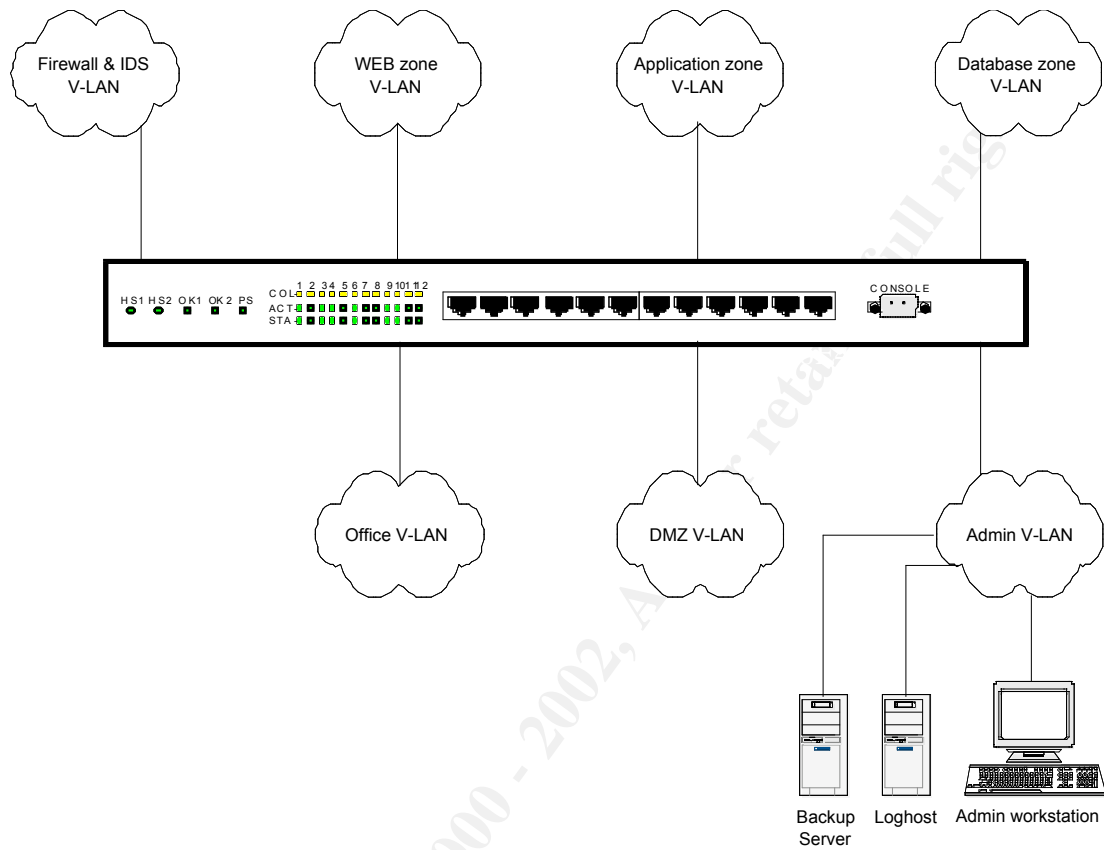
Firewall & IDS V-LAN

WEB zone V-LAN

Application zone V-LAN

Database zone V-LAN

HS1 HS2 OK1 OK2 PS

COL 1 2 3 4 5 6 7 8 9 10 11 12
ACT
STA

CONSOLE

Office V-LAN

DMZ V-LAN

Admin V-LAN

Backup Server

Loghost

Admin workstation

© SANS Institute 2000 - 2002, Author retains full rights.